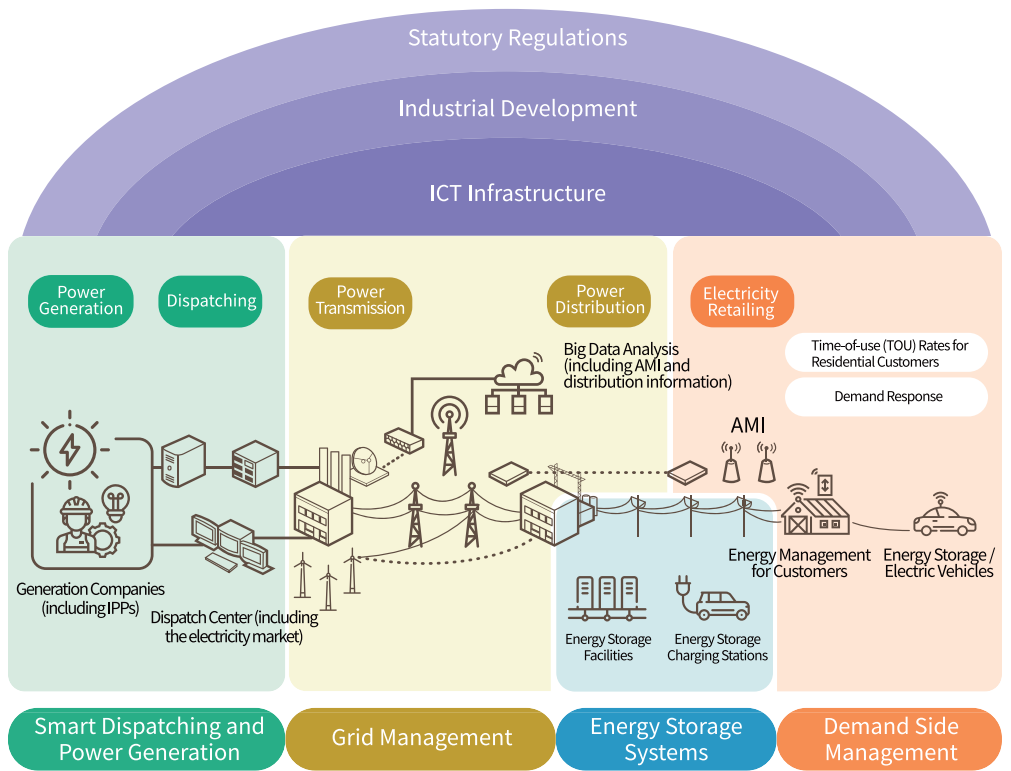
Statutory Regulations

Industrial Development

ICT Infrastructure

Power Generation

Dispatching

Power Transmission

Power Distribution

Electricity Retailing

Big Data Analysis (including AMI and distribution information)

Time-of-use (TOU) Rates for Residential Customers

Demand Response

AMI

Generation Companies (including IPPs)

Dispatch Center (including the electricity market)

Energy Management for Customers

Energy Storage / Electric Vehicles

Energy Storage Facilities

Energy Storage Charging Stations

Smart Dispatching and Power Generation

Grid Management

Energy Storage Systems

Demand Side Management